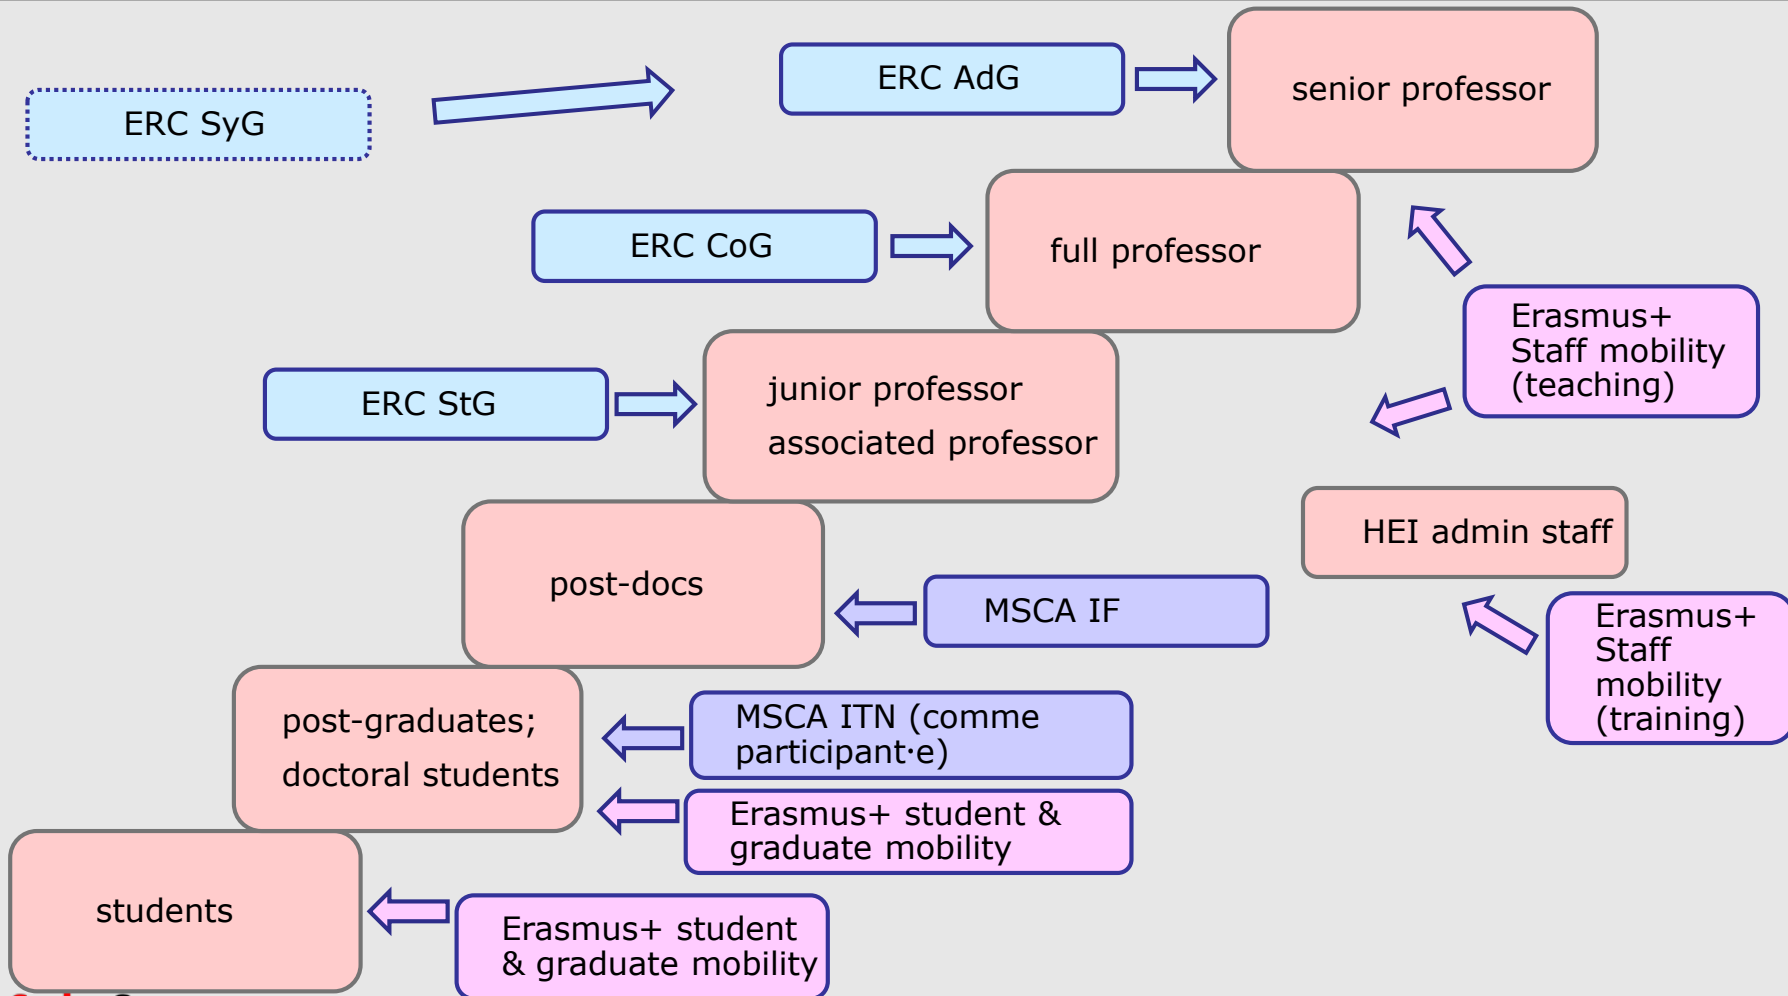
ERC SyG

ERC AdG

senior professor

ERC CoG

full professor

Erasmus+ Staff mobility (teaching)

ERC StG

junior professor

associated professor

HEI admin staff

post-docs

MSCA IF

Erasmus+ Staff mobility (training)

post-graduates;

doctoral students

MSCA ITN (comme participant·e)

Erasmus+ student & graduate mobility

students

Erasmus+ student & graduate mobility